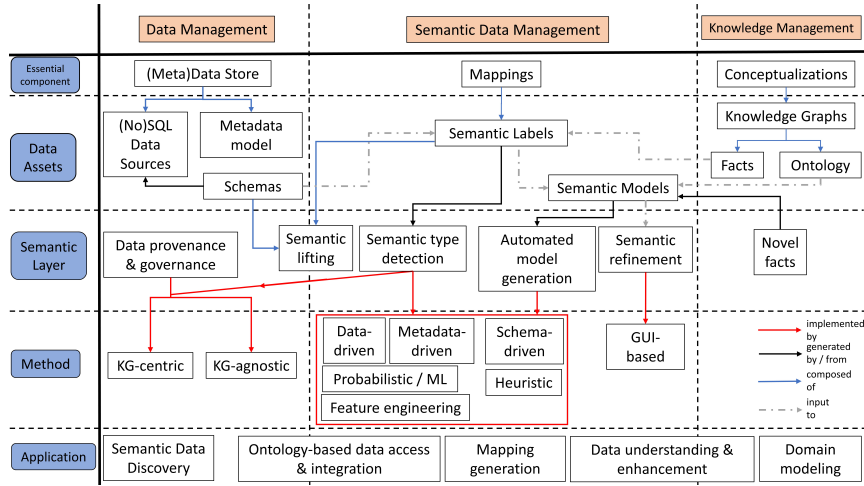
Data Management

Semantic Data Management

Knowledge Management

Essential component

(Meta)Data Store

Mappings

Conceptualizations

Data Assets

(No)SQL Data Sources

Metadata model

Semantic Labels

Knowledge Graphs

Schemas

Semantic Models

Facts

Ontology

Semantic Layer

Data provenance & governance

Semantic lifting

Semantic type detection

Automated model generation

Semantic refinement

Novel facts

Method

KG-centric

KG-agnostic

Data-driven

Metadata-driven

Schema-driven

Probabilistic / ML

Heuristic

Feature engineering

GUI-based

implemented by

generated by / from

composed of

input to

Application

Semantic Data Discovery

Ontology-based data access & integration

Mapping generation

Data understanding & enhancement

Domain modeling